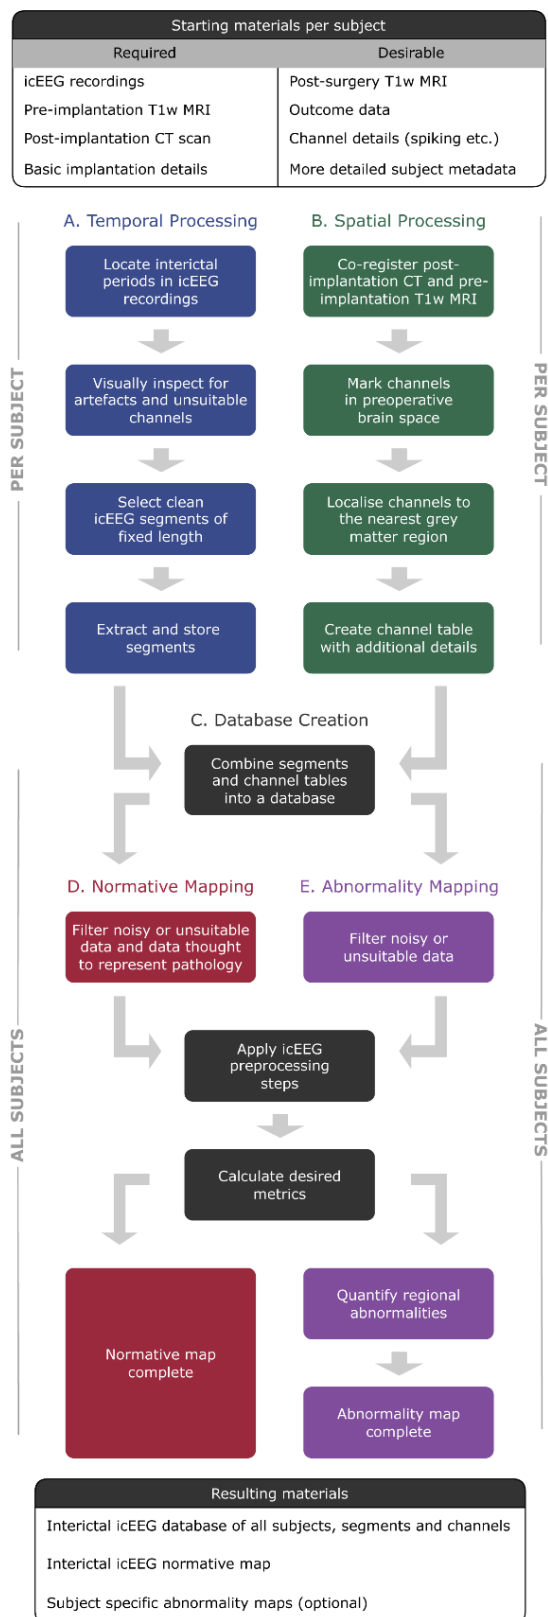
Starting materials per subject

| Required | Desirable |
|---|---|
| icEEG recordings | Post-surgery T1w MRI |
| Pre-implantation T1w MRI | Outcome data |
| Post-implantation CT scan | Channel details (spiking etc.) |
| Basic implantation details | More detailed subject metadata |

PER SUBJECT

A. Temporal Processing

Locate interictal periods in icEEG recordings

Visually inspect for artefacts and unsuitable channels

Select clean icEEG segments of fixed length

Extract and store segments

B. Spatial Processing

Co-register post-implantation CT and pre-implantation T1w MRI

Mark channels in preoperative brain space

Localise channels to the nearest grey matter region

Create channel table with additional details

PER SUBJECT

C. Database Creation

Combine segments and channel tables into a database

ALL SUBJECTS

D. Normative Mapping

Filter noisy or unsuitable data and data thought to represent pathology

E. Abnormality Mapping

Filter noisy or unsuitable data

Apply icEEG preprocessing steps

Calculate desired metrics

Normative map complete

Quantify regional abnormalities

Abnormality map complete

ALL SUBJECTS

Resulting materials

Interictal icEEG database of all subjects, segments and channels

Interictal icEEG normative map

Subject specific abnormality maps (optional)